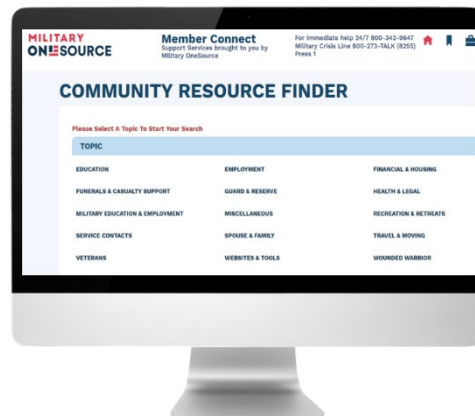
MILITARY ONESOURCE

Member Connect
Support Services brought to you by Military OneSource

For immediate help 24/7 800-342-9647
Military Crisis Line 800-273-TALK (8255)
Press 1

COMMUNITY RESOURCE FINDER

Please Select A Topic To Start Your Search

TOPIC

| | | |
|---|---|---|
| EDUCATION | EMPLOYMENT | FINANCIAL & HOUSING |
| FUNERALS & CASUALTY SUPPORT | GUARD & RESERVE | HEALTH & LEGAL |
| MILITARY EDUCATION & EMPLOYMENT | MISCELLANEOUS | RECREATION & RETREATS |
| SERVICE CONTACTS | SPOUSE & FAMILY | TRAVEL & MOVING |
| VETERANS | WEBSITES & TOOLS | WOUNDED WARRIOR |